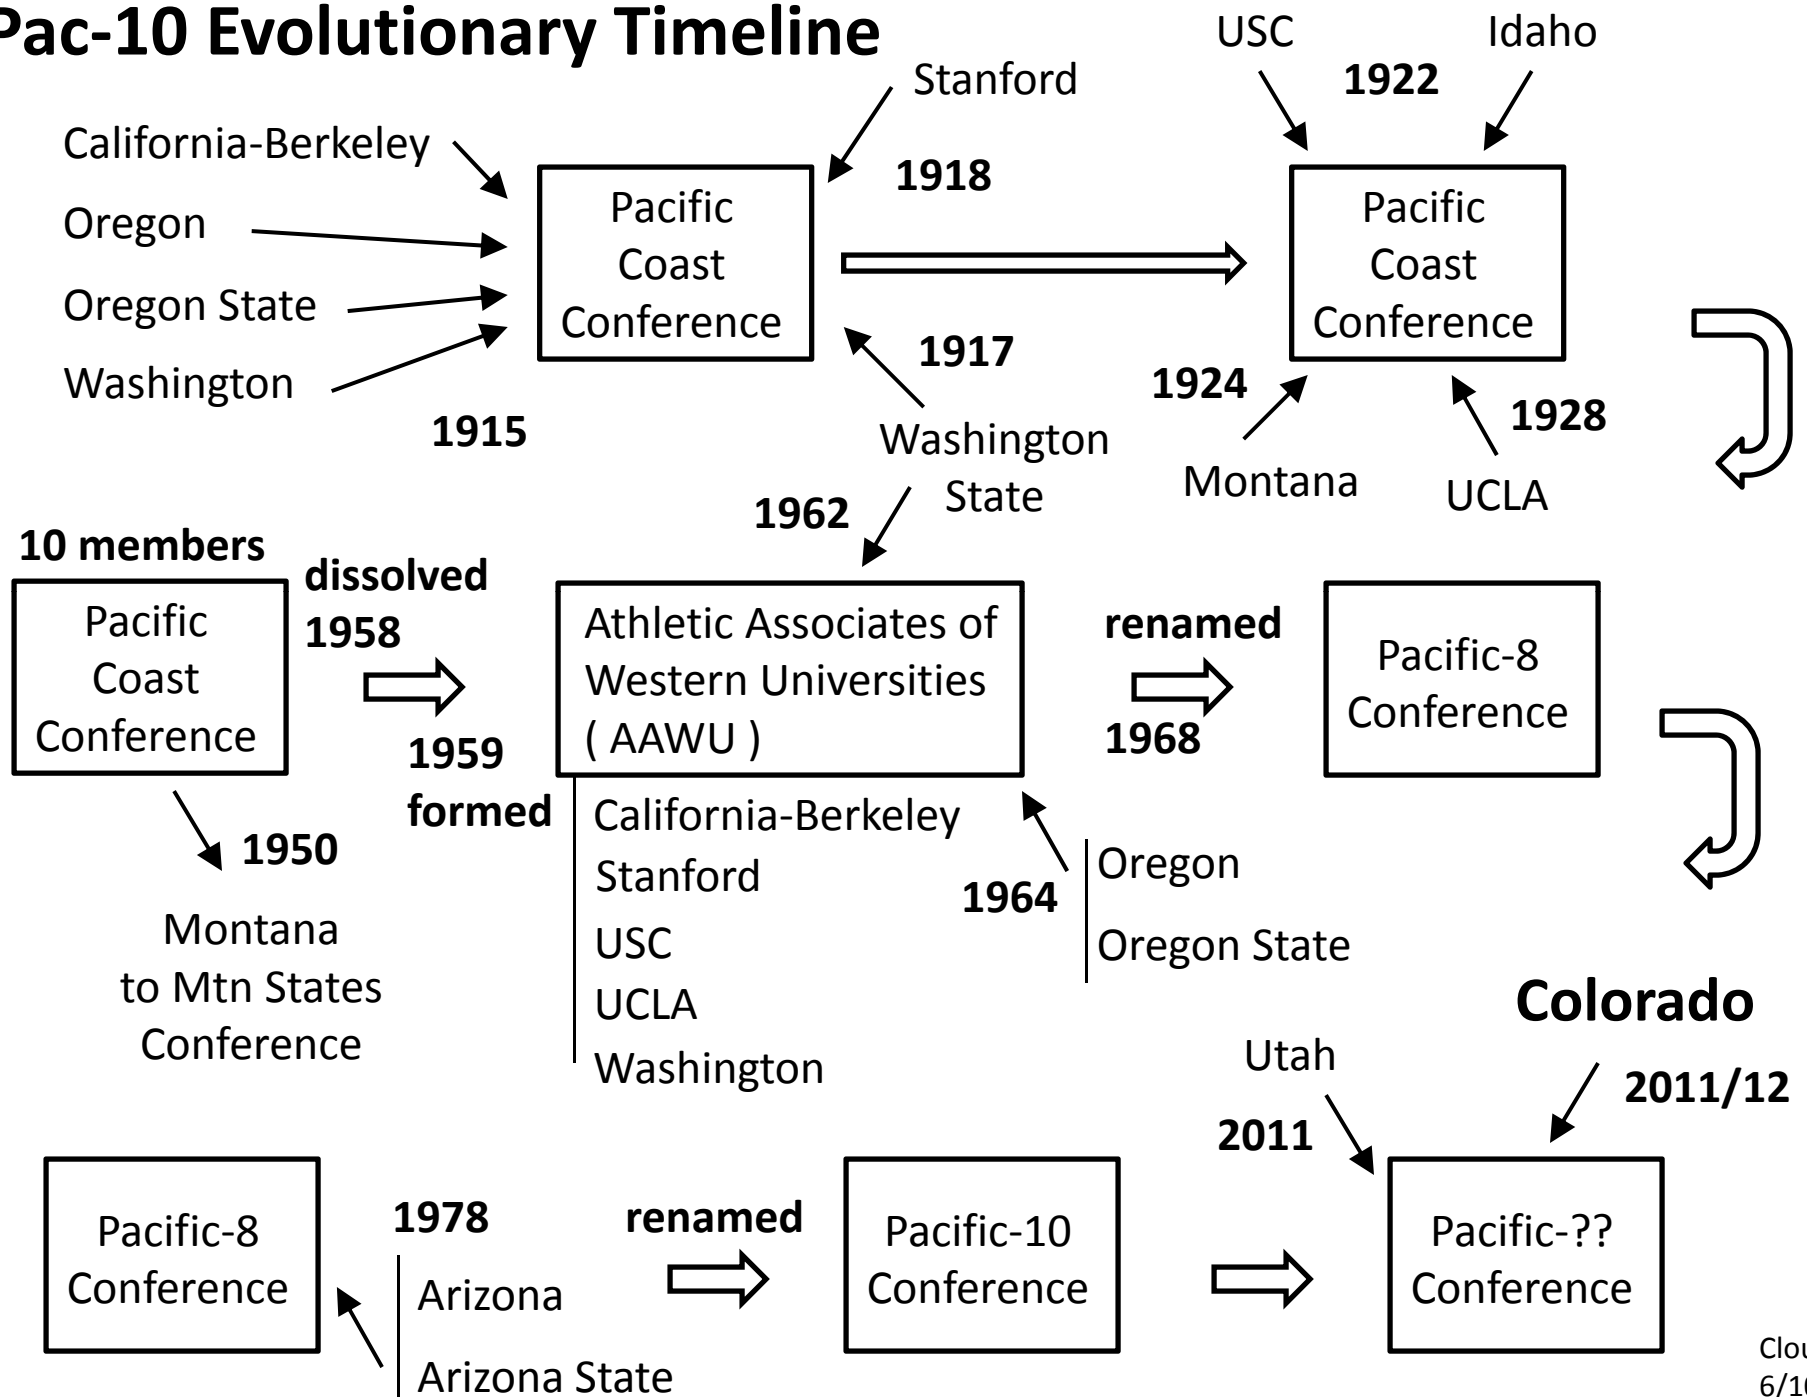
Pac-10 Evolutionary Timeline

California-Berkeley
Oregon
Oregon State
Washington
1915

Pacific Coast Conference

Stanford
1918

1917
Washington State

USC
1922
Idaho

Pacific Coast Conference

1924
Montana
1928
UCLA

10 members
Pacific Coast Conference

dissolved 1958

1959 formed

1950
Montana to Mtn States Conference

1962

Athletic Associates of Western Universities ( AAWU )

California-Berkeley
Stanford
USC
UCLA
Washington

1964
Oregon
Oregon State

renamed
1968

Pacific-8 Conference

Colorado
2011/12

Utah
2011

Pacific-8 Conference

1978
Arizona
Arizona State

renamed

Pacific-10 Conference

Pacific-?? Conference

Clou
6/1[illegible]